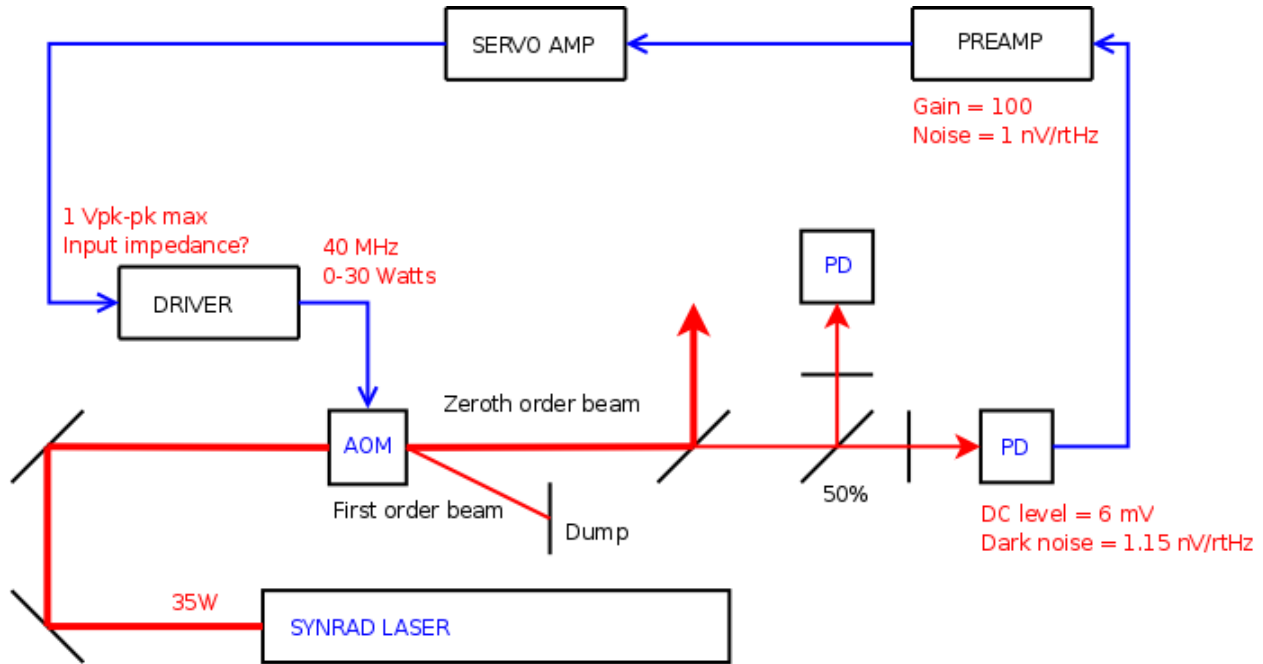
SERVO AMP

PREAMP

Gain = 100
Noise = 1 nV/rtHz

1 Vpk-pk max
Input impedance?

40 MHz
0-30 Watts

DRIVER

PD

AOM

Zeroth order beam

First order beam

Dump

50%

PD

DC level = 6 mV
Dark noise = 1.15 nV/rtHz

35W

SYNRAD LASER